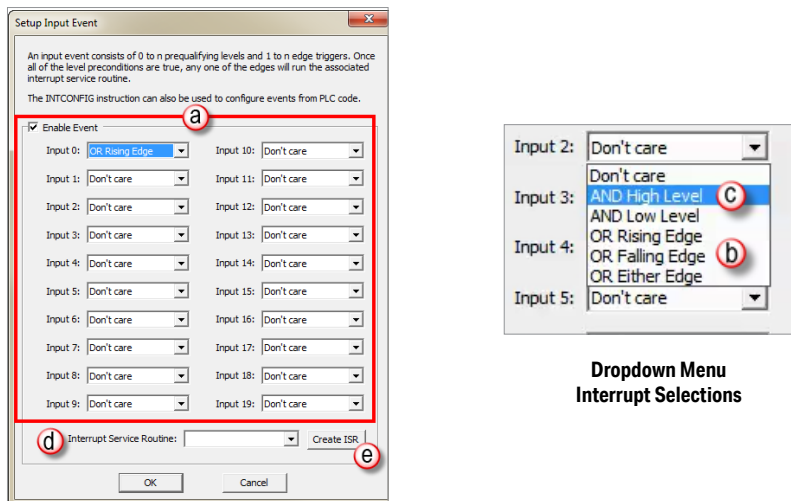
Setup Input Event

An input event consists of 0 to n prequalifying levels and 1 to n edge triggers. Once all of the level preconditions are true, any one of the edges will run the associated interrupt service routine.

The INTCONFIG instruction can also be used to configure events from PLC code.

a

Enable Event

| | | | |
|---|---|---|---|
| Input 0: | OR Rising Edge | Input 10: | Don't care |
| Input 1: | Don't care | Input 11: | Don't care |
| Input 2: | Don't care | Input 12: | Don't care |
| Input 3: | Don't care | Input 13: | Don't care |
| Input 4: | Don't care | Input 14: | Don't care |
| Input 5: | Don't care | Input 15: | Don't care |
| Input 6: | Don't care | Input 16: | Don't care |
| Input 7: | Don't care | Input 17: | Don't care |
| Input 8: | Don't care | Input 18: | Don't care |
| Input 9: | Don't care | Input 19: | Don't care |

d Interrupt Service Routine: Create ISR e

OK Cancel

Input 2: Don't care
Input 3: Don't care
AND High Level c
AND Low Level
Input 4: OR Rising Edge
OR Falling Edge b
OR Either Edge
Input 5: Don't care

Dropdown Menu
Interrupt Selections